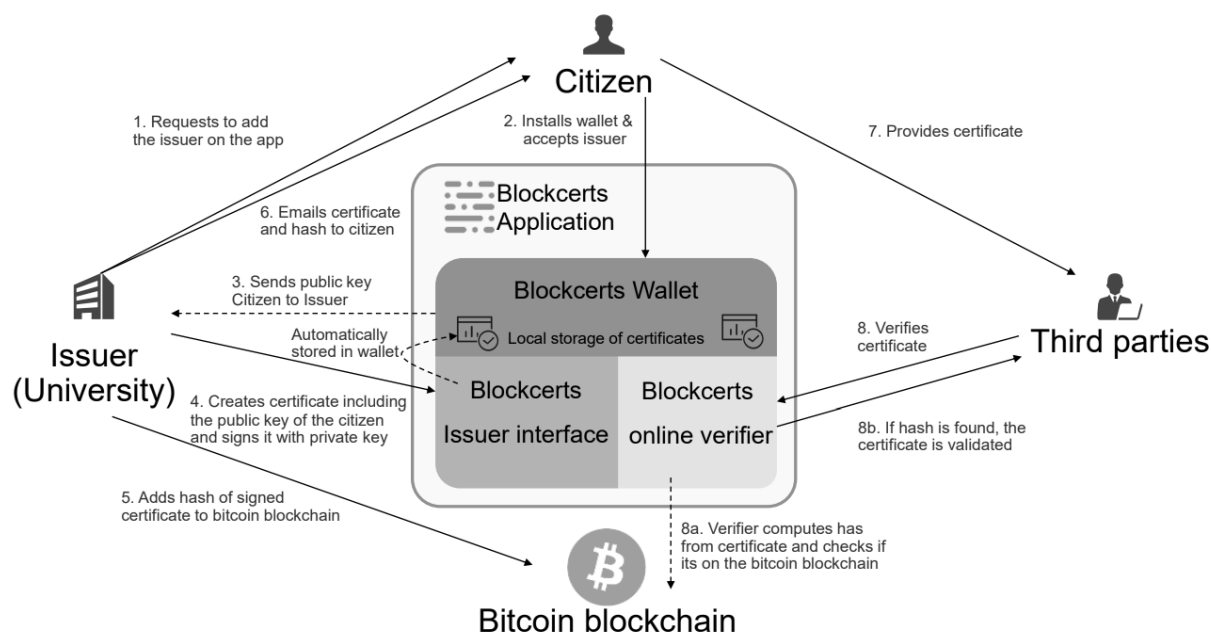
Citizen

1. Requests to add the issuer on the app

2. Installs wallet & accepts issuer

7. Provides certificate

Blockcerts Application

6. Emails certificate and hash to citizen

3. Sends public key Citizen to Issuer

Blockcerts Wallet

Automatically stored in wallet

Local storage of certificates

8. Verifies certificate

Third parties

Issuer (University)

Blockcerts Issuer interface

Blockcerts online verifier

4. Creates certificate including the public key of the citizen and signs it with private key

8b. If hash is found, the certificate is validated

5. Adds hash of signed certificate to bitcoin blockchain

8a. Verifier computes has from certificate and checks if its on the bitcoin blockchain

Bitcoin blockchain